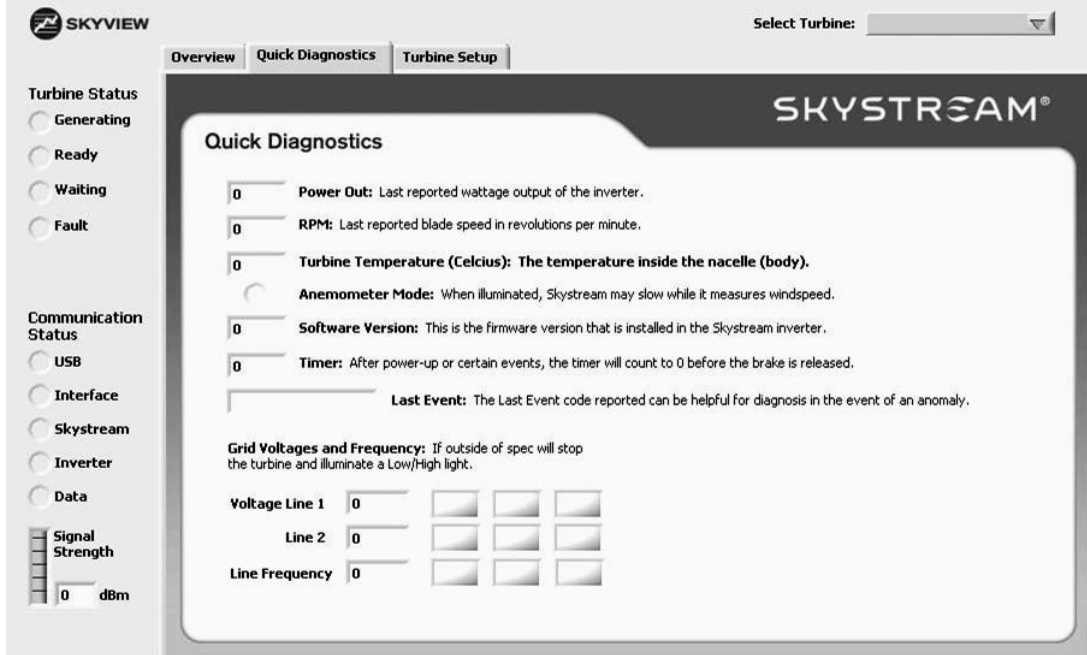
SKYVIEW

Select Turbine:

Overview | Quick Diagnostics | Turbine Setup

Turbine Status
Generating
Ready
Waiting
Fault

Communication Status
USB
Interface
Skystream
Inverter
Data

Signal Strength
0 dBm

SKYSTREAM®

Quick Diagnostics

0 Power Out: Last reported wattage output of the inverter.

0 RPM: Last reported blade speed in revolutions per minute.

0 Turbine Temperature (Celcius): The temperature inside the nacelle (body).

Anemometer Mode: When illuminated, Skystream may slow while it measures windspeed.

0 Software Version: This is the firmware version that is installed in the Skystream inverter.

0 Timer: After power-up or certain events, the timer will count to 0 before the brake is released.

Last Event: The Last Event code reported can be helpful for diagnosis in the event of an anomaly.

Grid Voltages and Frequency: If outside of spec will stop the turbine and illuminate a Low/High light.

Voltage Line 1 0
Line 2 0
Line Frequency 0